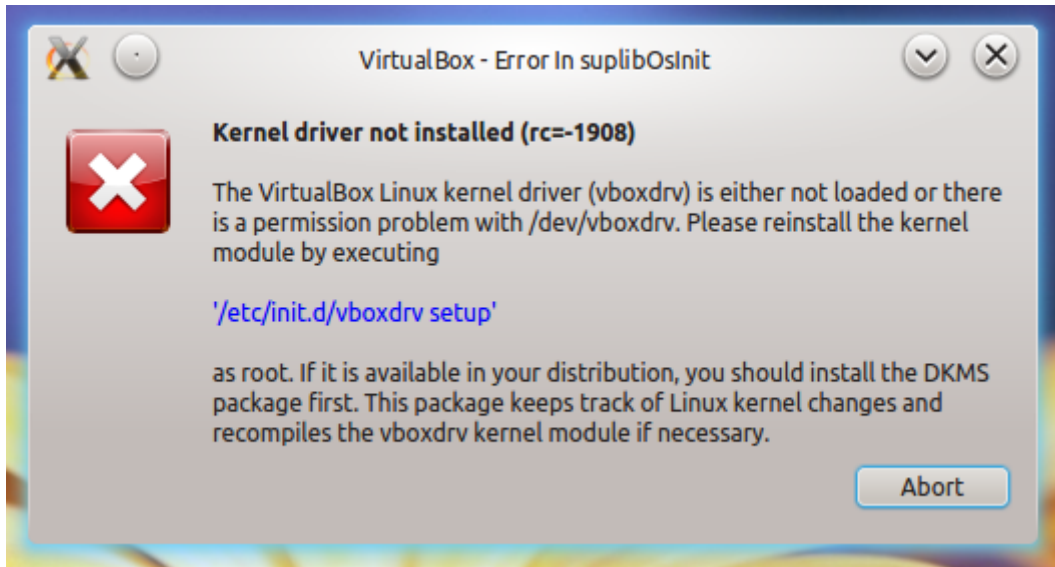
VirtualBox - Error In suplibOsInit

Kernel driver not installed (rc=-1908)

The VirtualBox Linux kernel driver (vboxdrv) is either not loaded or there is a permission problem with /dev/vboxdrv. Please reinstall the kernel module by executing

'/etc/init.d/vboxdrv setup'

as root. If it is available in your distribution, you should install the DKMS package first. This package keeps track of Linux kernel changes and recompiles the vboxdrv kernel module if necessary.

Abort